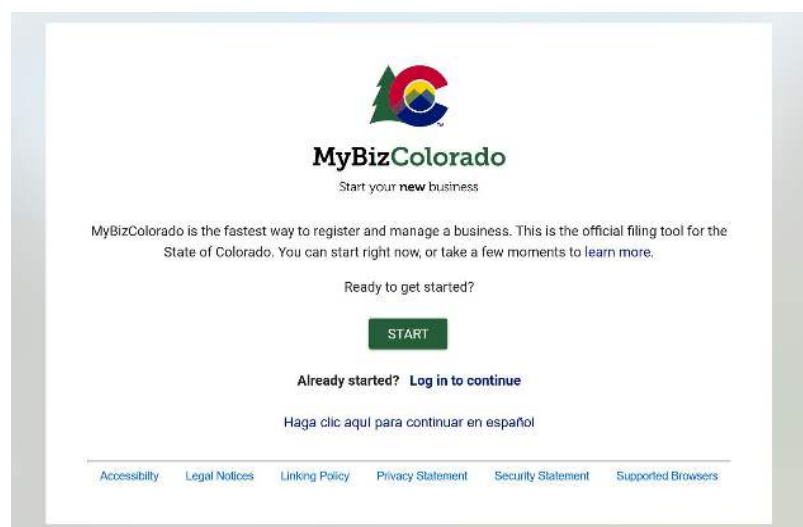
MyBizColorado

Start your new business

MyBizColorado is the fastest way to register and manage a business. This is the official filing tool for the State of Colorado. You can start right now, or take a few moments to learn more.

Ready to get started?

START

Already started? Log in to continue

Haga clic aquí para continuar en español

Accessibility Legal Notices Linking Policy Privacy Statement Security Statement Supported Browsers